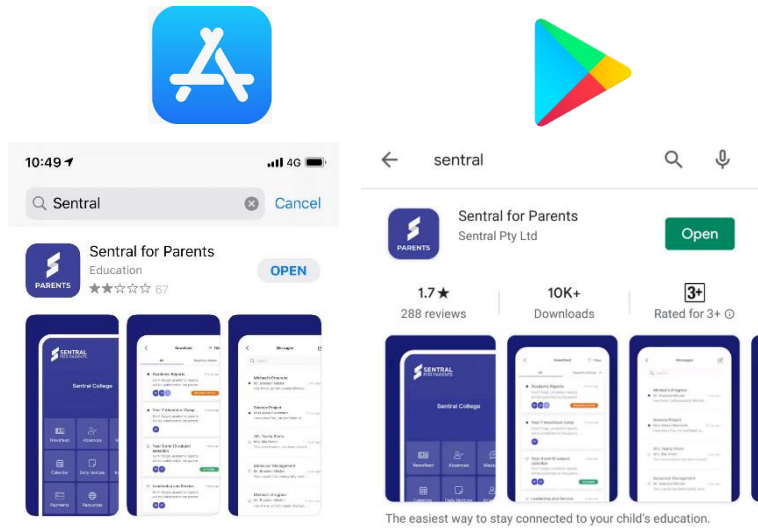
10:49
4G
Sentral
Cancel
S PARENTS
Sentral for Parents
Education
67
OPEN
SENTRAL FOR PARENTS
Sentral College
Newsfeed
Absences
Calendar
Daily Notices
Payments
Resources
Newsfeed
All
Academic Reports
Year 7 Adventure Camp
Year 9 and 10 subject selection
Leadership and Service
Messages
Michael's Progress
Science Project
Mr. Yearly Photo
Behavioural Management
Michael's Progress
sentral
S PARENTS
Sentral for Parents
Sentral Pty Ltd
Open
1.7★
288 reviews
10K+
Downloads
3+
Rated for 3+
SENTRAL FOR PARENTS
Sentral College
Newsfeed
Absences
Newsfeed
All
Academic Reports
Year 7 Adventure Camp
Year 9 and 10 subject selection
Leadership and Service
Messages
Michael's Progress
Science Project
Mr. Yearly Photo
Behavioural Management
The easiest way to stay connected to your child's education.